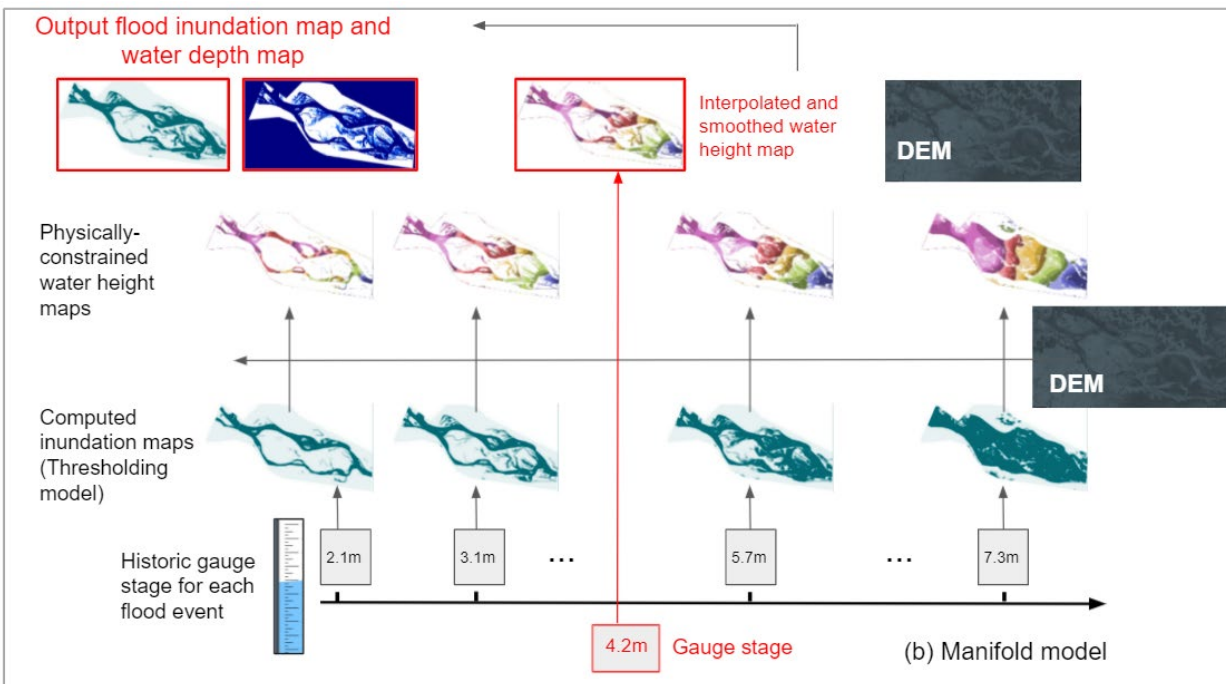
Output flood inundation map and water depth map

Interpolated and smoothed water height map

DEM

Physically-constrained water height maps

DEM

Computed inundation maps (Thresholding model)

Historic gauge stage for each flood event

2.1m

3.1m

...

5.7m

...

7.3m

4.2m

Gauge stage

(b) Manifold model